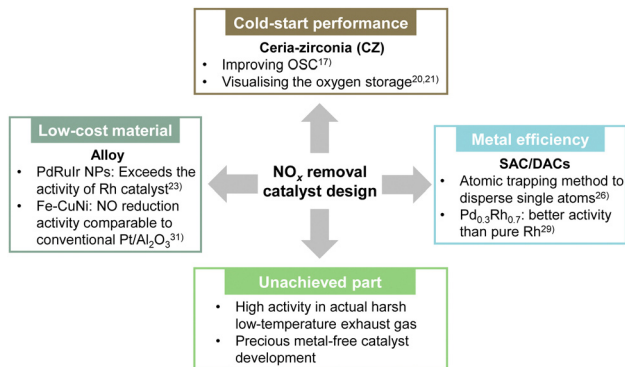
Cold-start performance

Ceria-zirconia (CZ)
• Improving OSC$^{17)}$
• Visualising the oxygen storage$^{20,21)}$

Low-cost material

Alloy
• PdRuIr NPs: Exceeds the activity of Rh catalyst$^{23)}$
• Fe-CuNi: NO reduction activity comparable to conventional Pt/Al$_2$O$_3$$^{31)}$

$NO_x$ removal catalyst design

Metal efficiency

SAC/DACs
• Atomic trapping method to disperse single atoms$^{26)}$
• Pd$_{0.3}$Rh$_{0.7}$: better activity than pure Rh$^{29)}$

Unachieved part
• High activity in actual harsh low-temperature exhaust gas
• Precious metal-free catalyst development